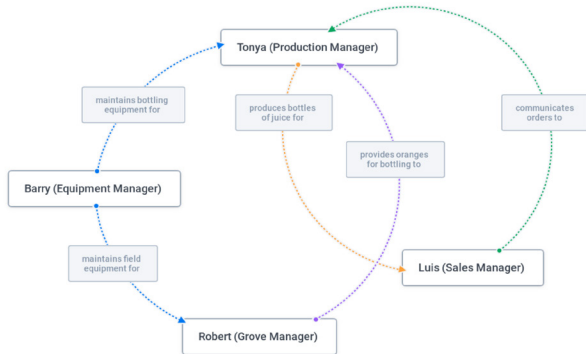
Tonya (Production Manager)

maintains bottling equipment for

produces bottles of juice for

provides oranges for bottling to

communicates orders to

Barry (Equipment Manager)

maintains field equipment for

Luis (Sales Manager)

Robert (Grove Manager)